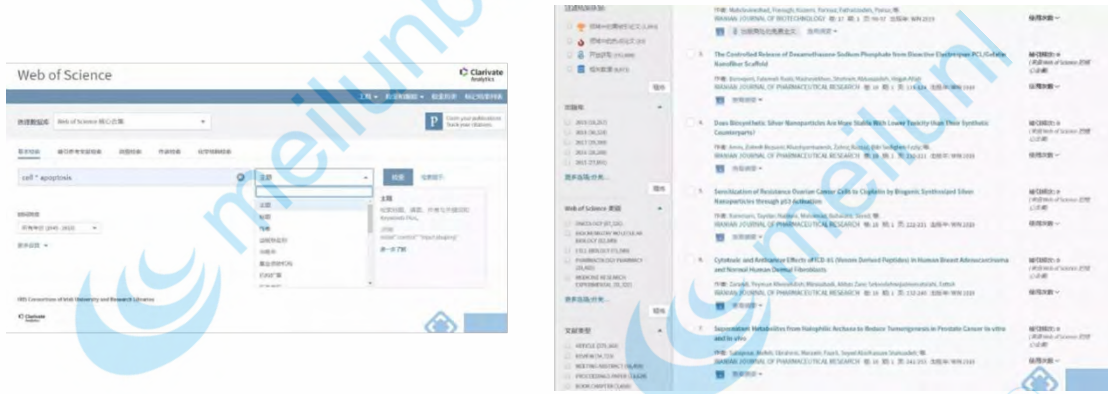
Web of Science

Clarivate Analytics

工具 检索和跟踪 检索历史 标记结果列表

选择数据库 Web of Science 核心合集

基本检索 被引参考文献检索 高级检索 作者检索 化学结构检索

cell * apoptosis

主题

检索 检索提示

时间跨度

所有年份 (1945 - 2022)

更多设置

主题
标题
作者
出版物名称
出版年
基金资助机构
归属于

主题
检索标题、摘要、作者关键词和 Keywords Plus。
示例
oil spill* mediterranean
robot* control* "input shaping"
进一步了解

HKS Consortium of Irish University and Research Libraries

Clarivate Analytics

3. The Controlled Release of Dexamethasone Sodium Phosphate from Bioactive Electrospun PCL/Gelatin Nanofiber Scaffold

IRANIAN JOURNAL OF PHARMACEUTICAL RESEARCH

4. Does Biosynthetic Silver Nanoparticles Are More Stable With Lower Toxicity than Their Synthetic Counterparts?

IRANIAN JOURNAL OF PHARMACEUTICAL RESEARCH

5. Sensitization of Resistance Ovarian Cancer Cells to Cisplatin by Biogenic Synthesized Silver Nanoparticles through p53 Activation

IRANIAN JOURNAL OF PHARMACEUTICAL RESEARCH

6. Cytotoxic and Antioxidant Effects of ICD-85 (Venom Derived Peptides) in Human Breast Adenocarcinoma and Normal Human Dermal Fibroblasts

IRANIAN JOURNAL OF PHARMACEUTICAL RESEARCH

7. Secondary Metabolites From Halophilic Archaea to Reduce Tumorigenesis in Prostate Cancer In-vitro and In-vivo

IRANIAN JOURNAL OF PHARMACEUTICAL RESEARCH

IRANIAN JOURNAL OF BIOTECHNOLOGY

出版年
2015
2016
2017
2014
2013

Web of Science 类别
ONCOLOGY
BIOCHEMISTRY MOLECULAR BIOLOGY
CELL BIOLOGY
PHARMACOLOGY PHARMACY
MEDICINE RESEARCH EXPERIMENTAL

文献类型
ARTICLE
REVIEW
MEETING ABSTRACT
PROCEEDINGS PAPER
BOOK CHAPTER

精炼
更多选项/分类...
被引频次
使用次数